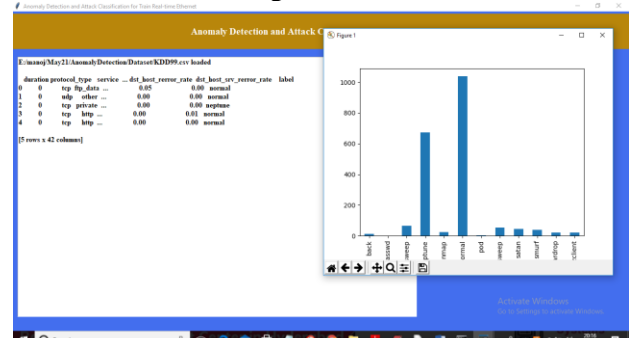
Anomaly Detection and Attack Classification for Train Real-time Ethernet

Anomaly Detection and Attack C

Figure 1

E:/manoj/May21/AnomalyDetection/Dataset/KDD99.csv loaded

| | duration | protocol_type | service | ... | dst_host_rerror_rate | dst_host_srv_rerror_rate | label |
|---|---|---|---|---|---|---|---|
| 0 | 0 | tcp | ftp_data | ... | 0.05 | 0.00 | normal |
| 1 | 0 | udp | other | ... | 0.00 | 0.00 | normal |
| 2 | 0 | tcp | private | ... | 0.00 | 0.00 | neptune |
| 3 | 0 | tcp | http | ... | 0.00 | 0.01 | normal |
| 4 | 0 | tcp | http | ... | 0.00 | 0.00 | normal |

[5 rows x 42 columns]

1000
800
600
400
200
0

back
asswd
sweep
ptune
nmap
ormal
pod
weep
satan
smurf
rdrop
iclient

Activate Windows
Go to Settings to activate Windows.

20:16